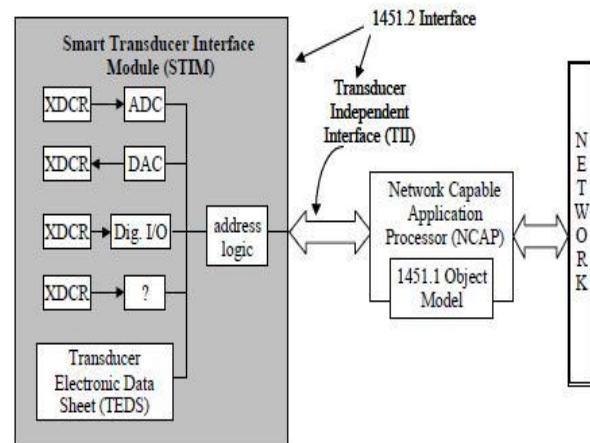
1451.2 Interface

Smart Transducer Interface Module (STIM)

Transducer Independent Interface (TII)

XDCR

ADC

XDCR

DAC

XDCR

Dig. I/O

address logic

XDCR

?

Transducer Electronic Data Sheet (TEDS)

Network Capable Application Processor (NCAP)

1451.1 Object Model

N
E
T
W
O
R
K